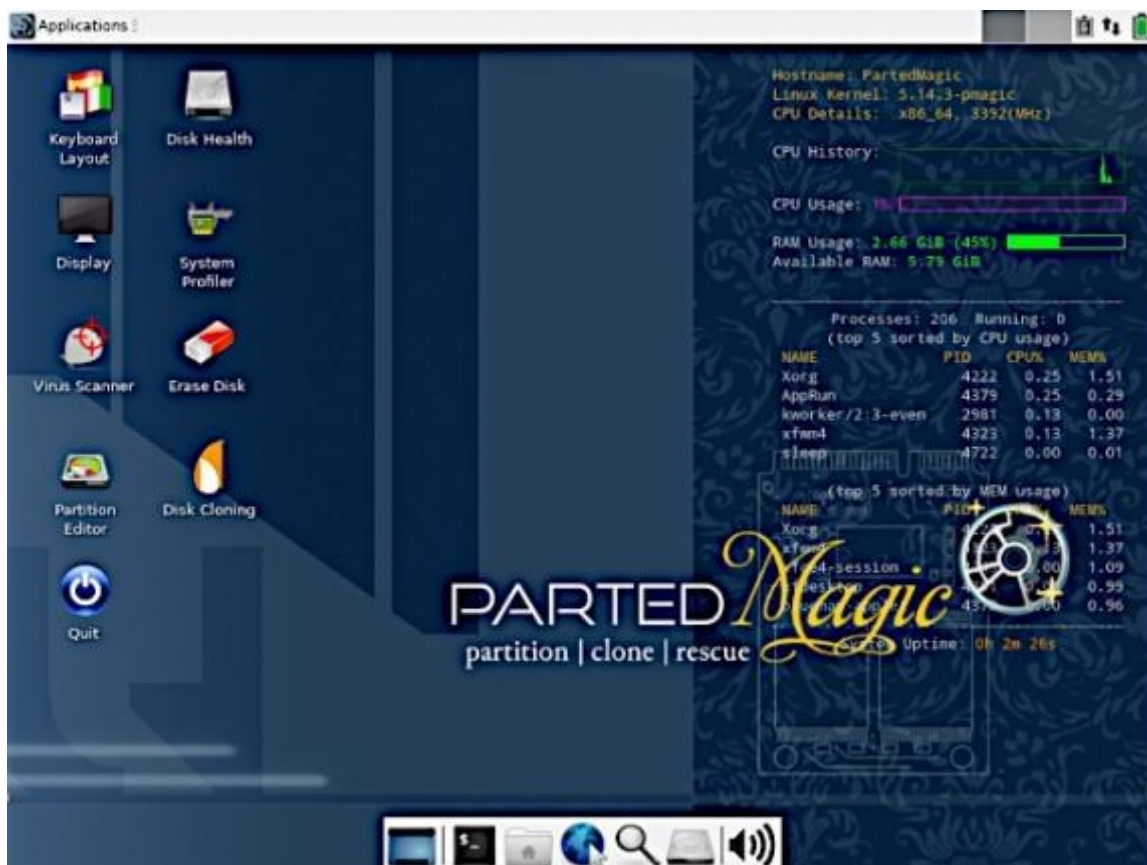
Applications

Keyboard Layout

Disk Health

Display

System Profiler

Virus Scanner

Erase Disk

Partition Editor

Disk Cloning

Quit

Hostname: PartedMagic
Linux Kernel: 5.14.3-pmagic
CPU Details: x86_64, 3392(MHz)

CPU History:

CPU Usage: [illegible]

RAM Usage: 2.66 GiB (45%)
Available RAM: 5.79 GiB

Processes: 206 Running: 0
(top 5 sorted by CPU usage)

| NAME | PID | CPU% | MEM% |
|---|---|---|---|
| Xorg | 4222 | 0.25 | 1.51 |
| AppRun | 4379 | 0.25 | 0.29 |
| kworker/2:3-even | 2981 | 0.13 | 0.00 |
| xfwm4 | 4323 | 0.13 | 1.37 |
| sleep | 4722 | 0.00 | 0.01 |

(top 5 sorted by MEM usage)

| NAME | PID | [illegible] | MEM% |
|---|---|---|---|
| Xorg | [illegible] | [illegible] | 1.51 |
| xfwm4 | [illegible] | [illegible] | 1.37 |
| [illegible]4-session | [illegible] | .00 | 1.09 |
| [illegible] | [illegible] | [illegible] | 0.99 |
| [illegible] | 437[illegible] | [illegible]00 | 0.96 |

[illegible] Uptime: 0h 2m 26s

PARTED Magic
partition | clone | rescue